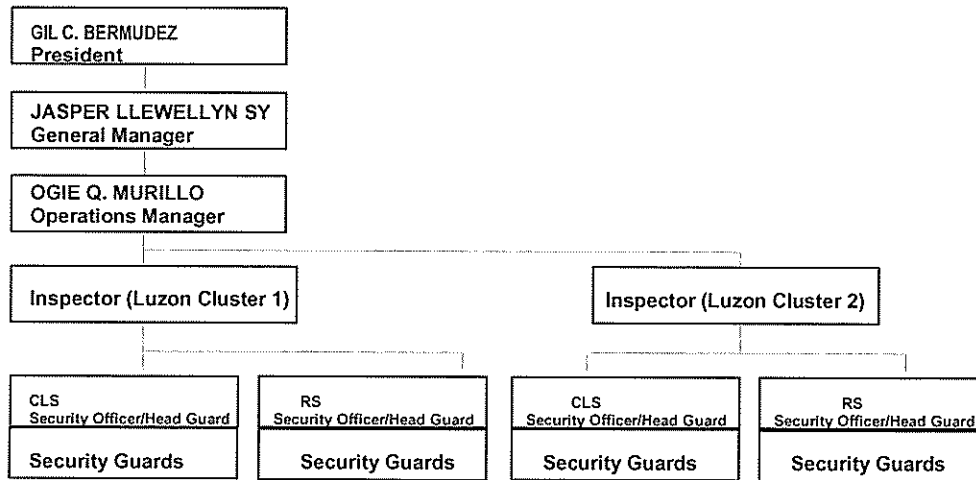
GIL C. BERMUDEZ
President

JASPER LLEWELLYN SY
General Manager

OGIE Q. MURILLO
Operations Manager

Inspector (Luzon Cluster 1)

Inspector (Luzon Cluster 2)

CLS
Security Officer/Head Guard
Security Guards

RS
Security Officer/Head Guard
Security Guards

CLS
Security Officer/Head Guard
Security Guards

RS
Security Officer/Head Guard
Security Guards